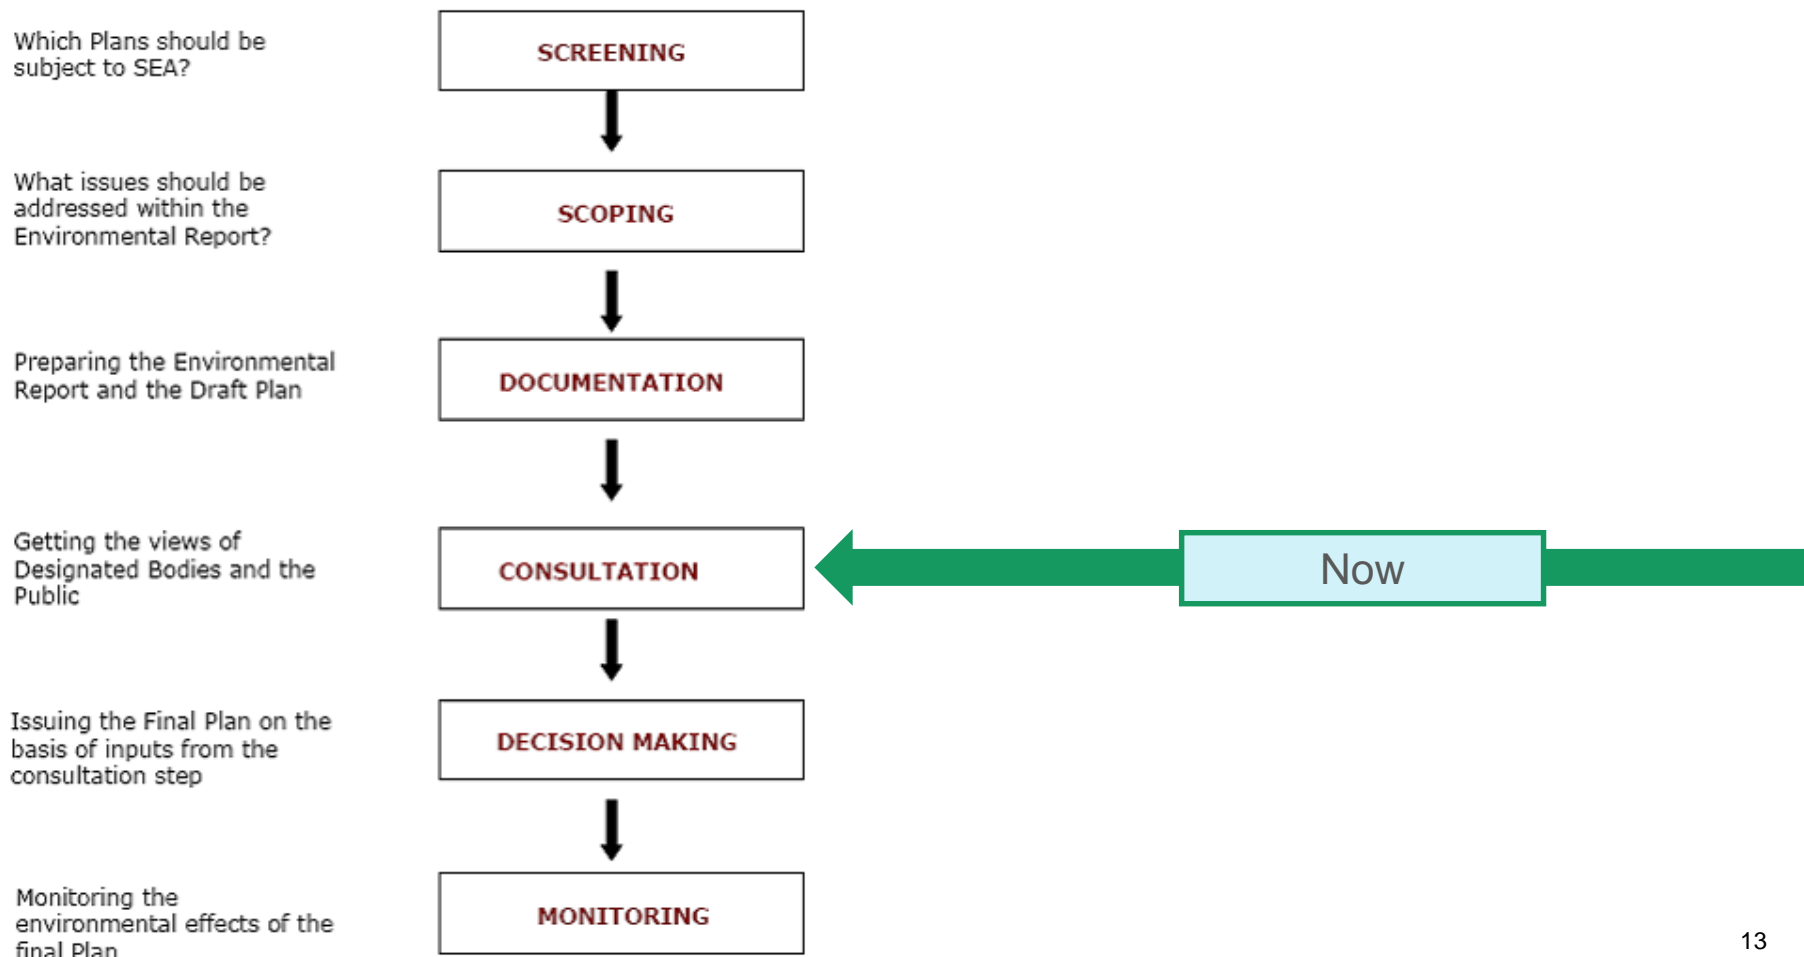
Which Plans should be subject to SEA?

SCREENING

What issues should be addressed within the Environmental Report?

SCOPING

Preparing the Environmental Report and the Draft Plan

DOCUMENTATION

Getting the views of Designated Bodies and the Public

CONSULTATION

Now

Issuing the Final Plan on the basis of inputs from the consultation step

DECISION MAKING

Monitoring the environmental effects of the final Plan

MONITORING

13